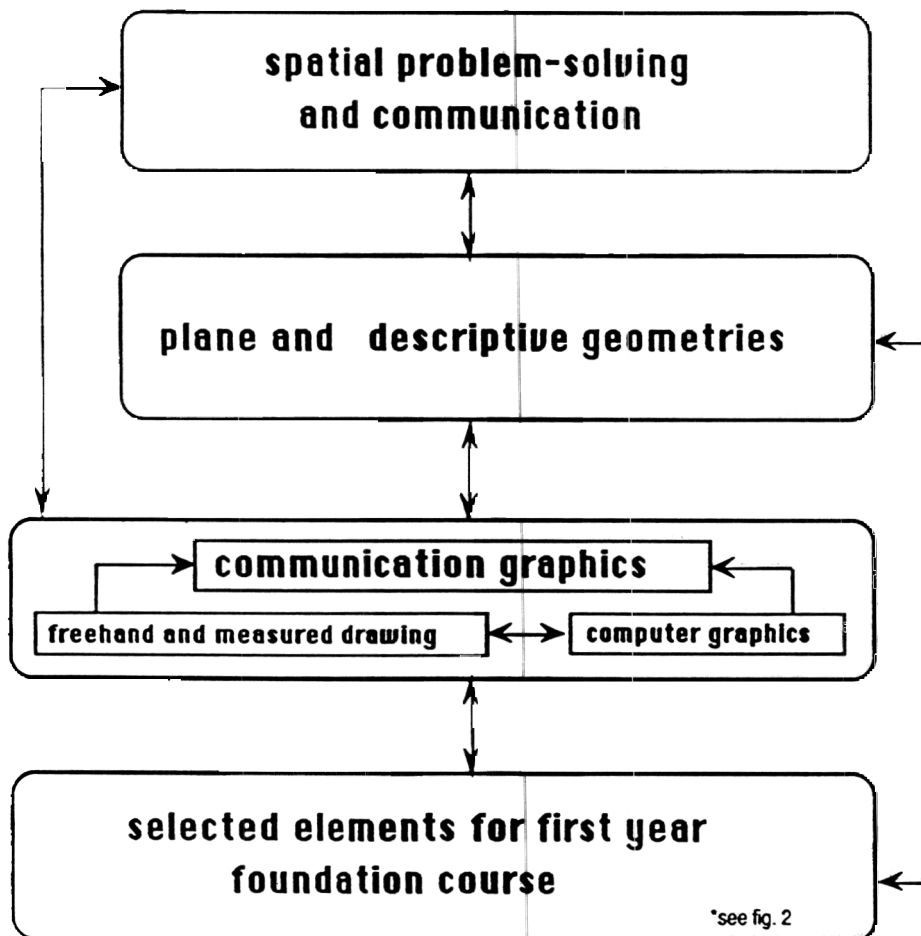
spatial problem-solving and communication

plane and descriptive geometries

communication graphics

freehand and measured drawing

computer graphics

selected elements for first year foundation course

*see fig. 2